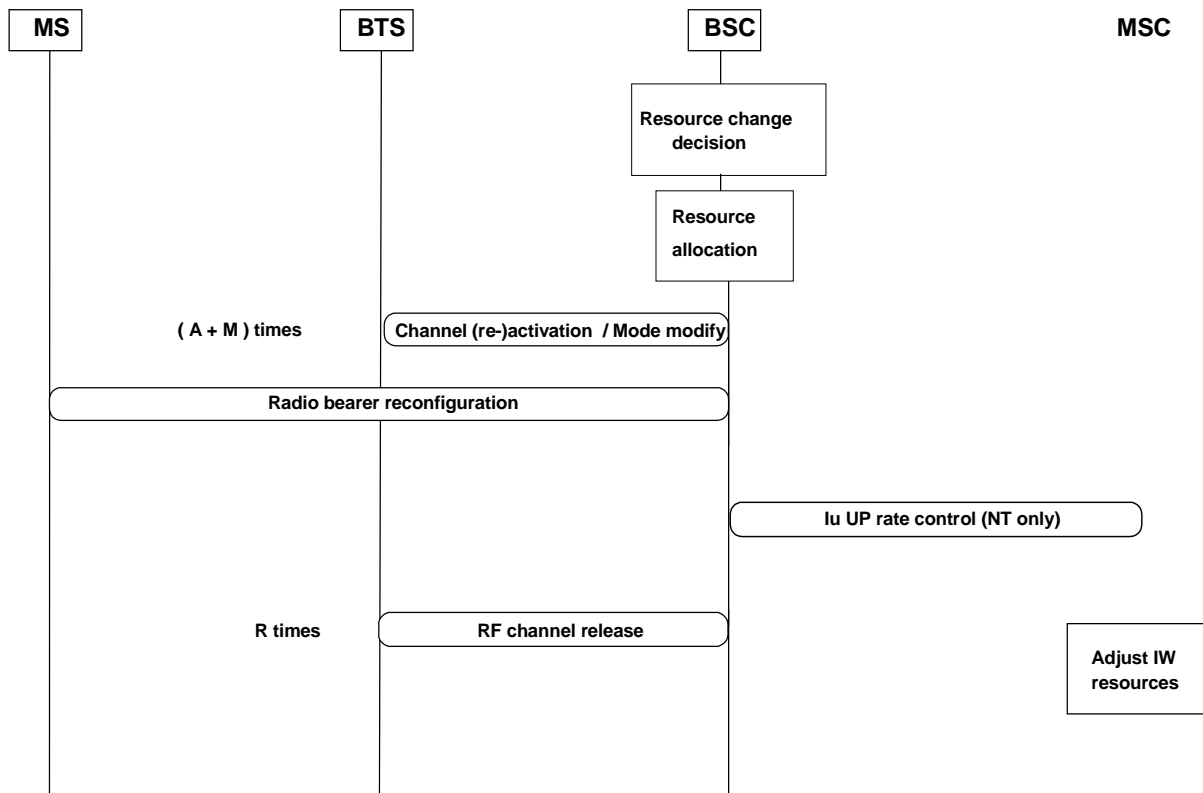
MS

BTS

BSC

MSC

Resource change decision

Resource allocation

( A + M ) times

Channel (re-)activation / Mode modify

Radio bearer reconfiguration

Iu UP rate control (NT only)

R times

RF channel release

Adjust IW resources